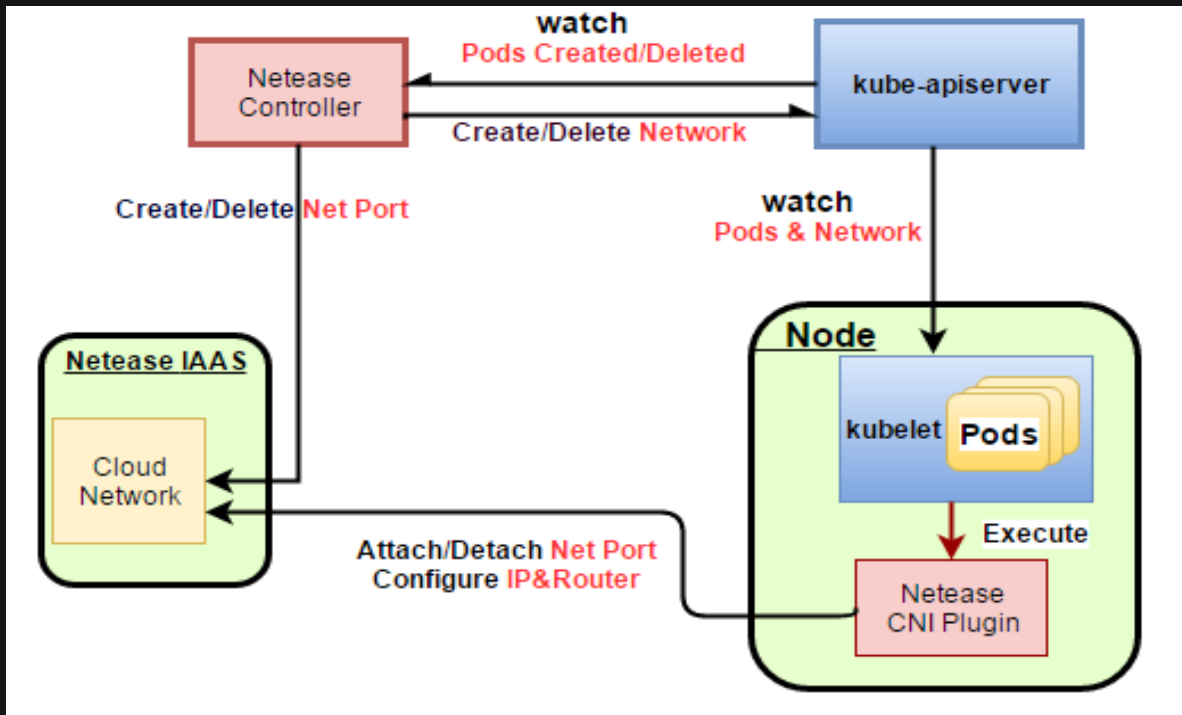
watch
Pods Created/Deleted

Netease Controller

kube-apiserver

Create/Delete Network

Create/Delete Net Port

watch
Pods & Network

Netease IAAS

Cloud Network

Node

kubelet

Pods

Execute

Attach/Detach Net Port
Configure IP&Router

Netease CNI Plugin